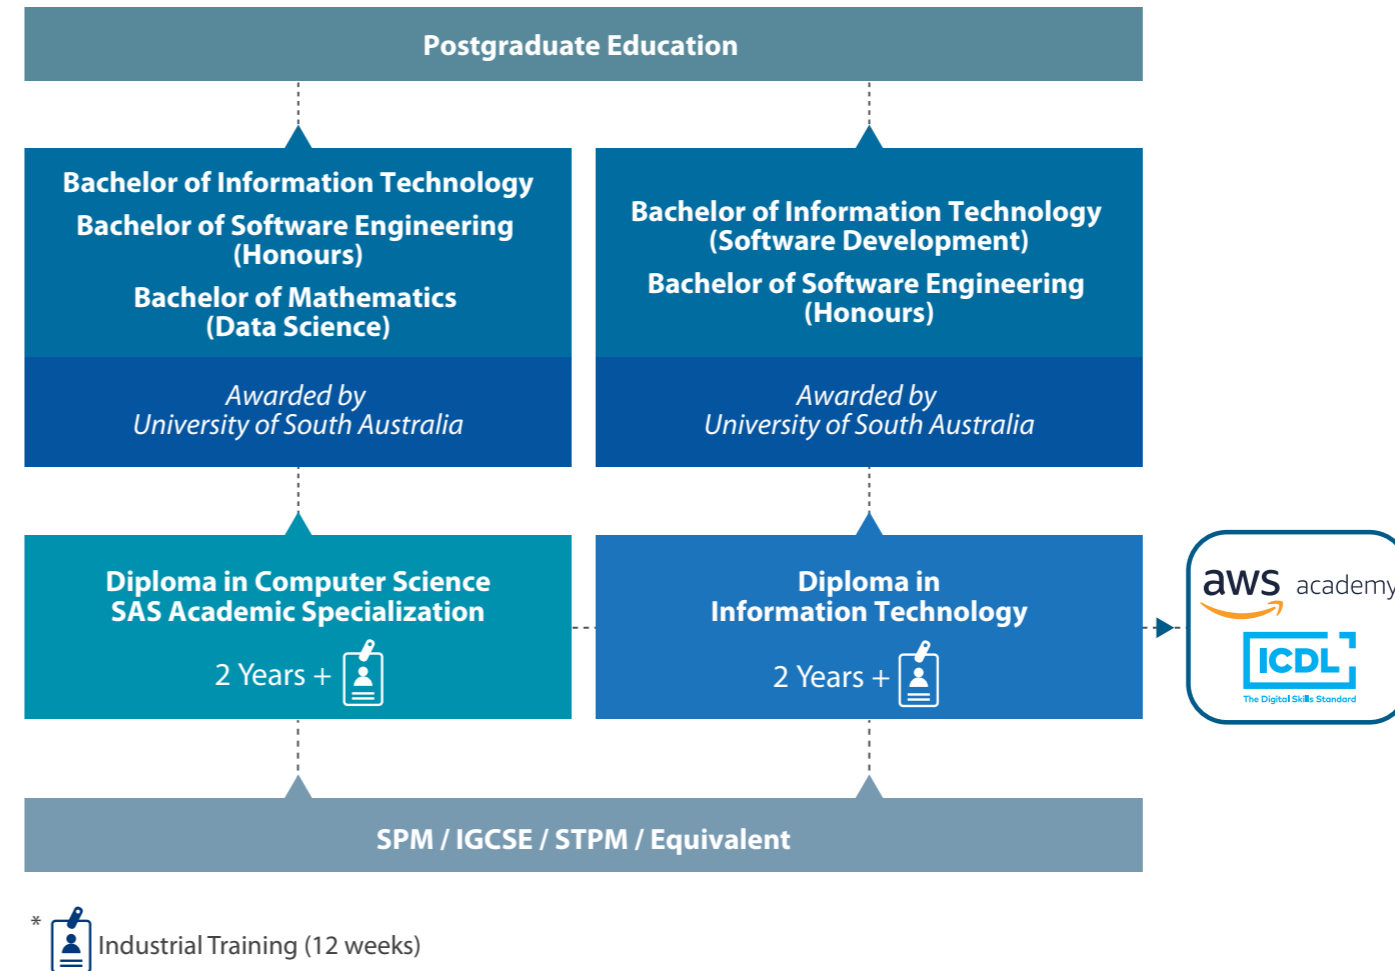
Postgraduate Education

Bachelor of Information Technology
Bachelor of Software Engineering (Honours)
Bachelor of Mathematics (Data Science)

Awarded by University of South Australia

Bachelor of Information Technology (Software Development)
Bachelor of Software Engineering (Honours)

Awarded by University of South Australia

Diploma in Computer Science SAS Academic Specialization

2 Years +

Diploma in Information Technology

2 Years +

aws academy

ICDL
The Digital Skills Standard

SPM / IGCSE / STPM / Equivalent

* Industrial Training (12 weeks)